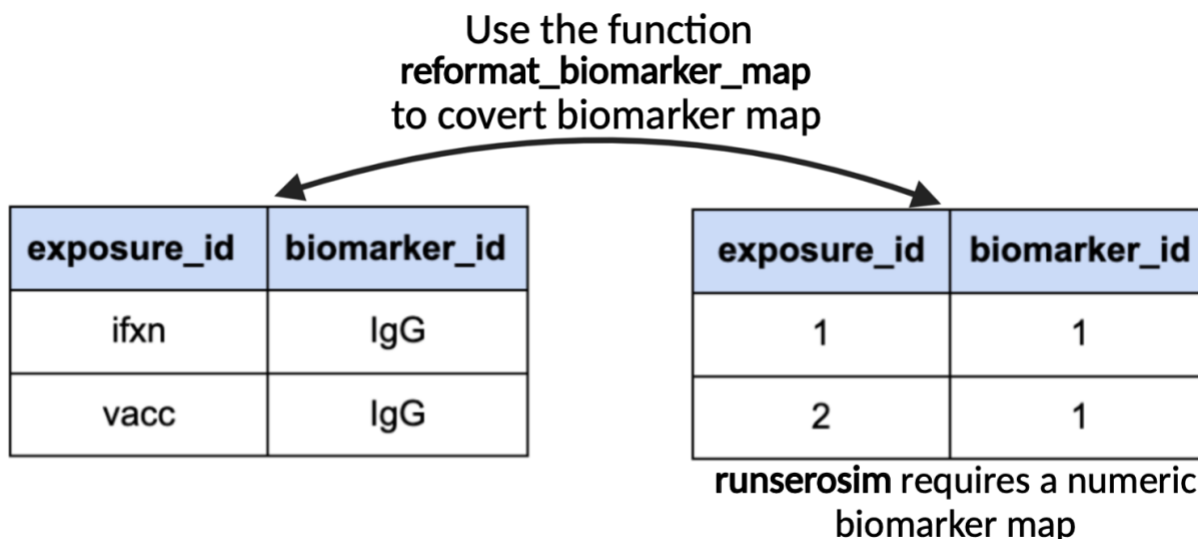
Use the function
reformat_biomarker_map
to covert biomarker map

| exposure_id | biomarker_id |
|---|---|
| ifxn | IgG |
| vacc | IgG |

| exposure_id | biomarker_id |
|---|---|
| 1 | 1 |
| 2 | 1 |

runserosim requires a numeric biomarker map